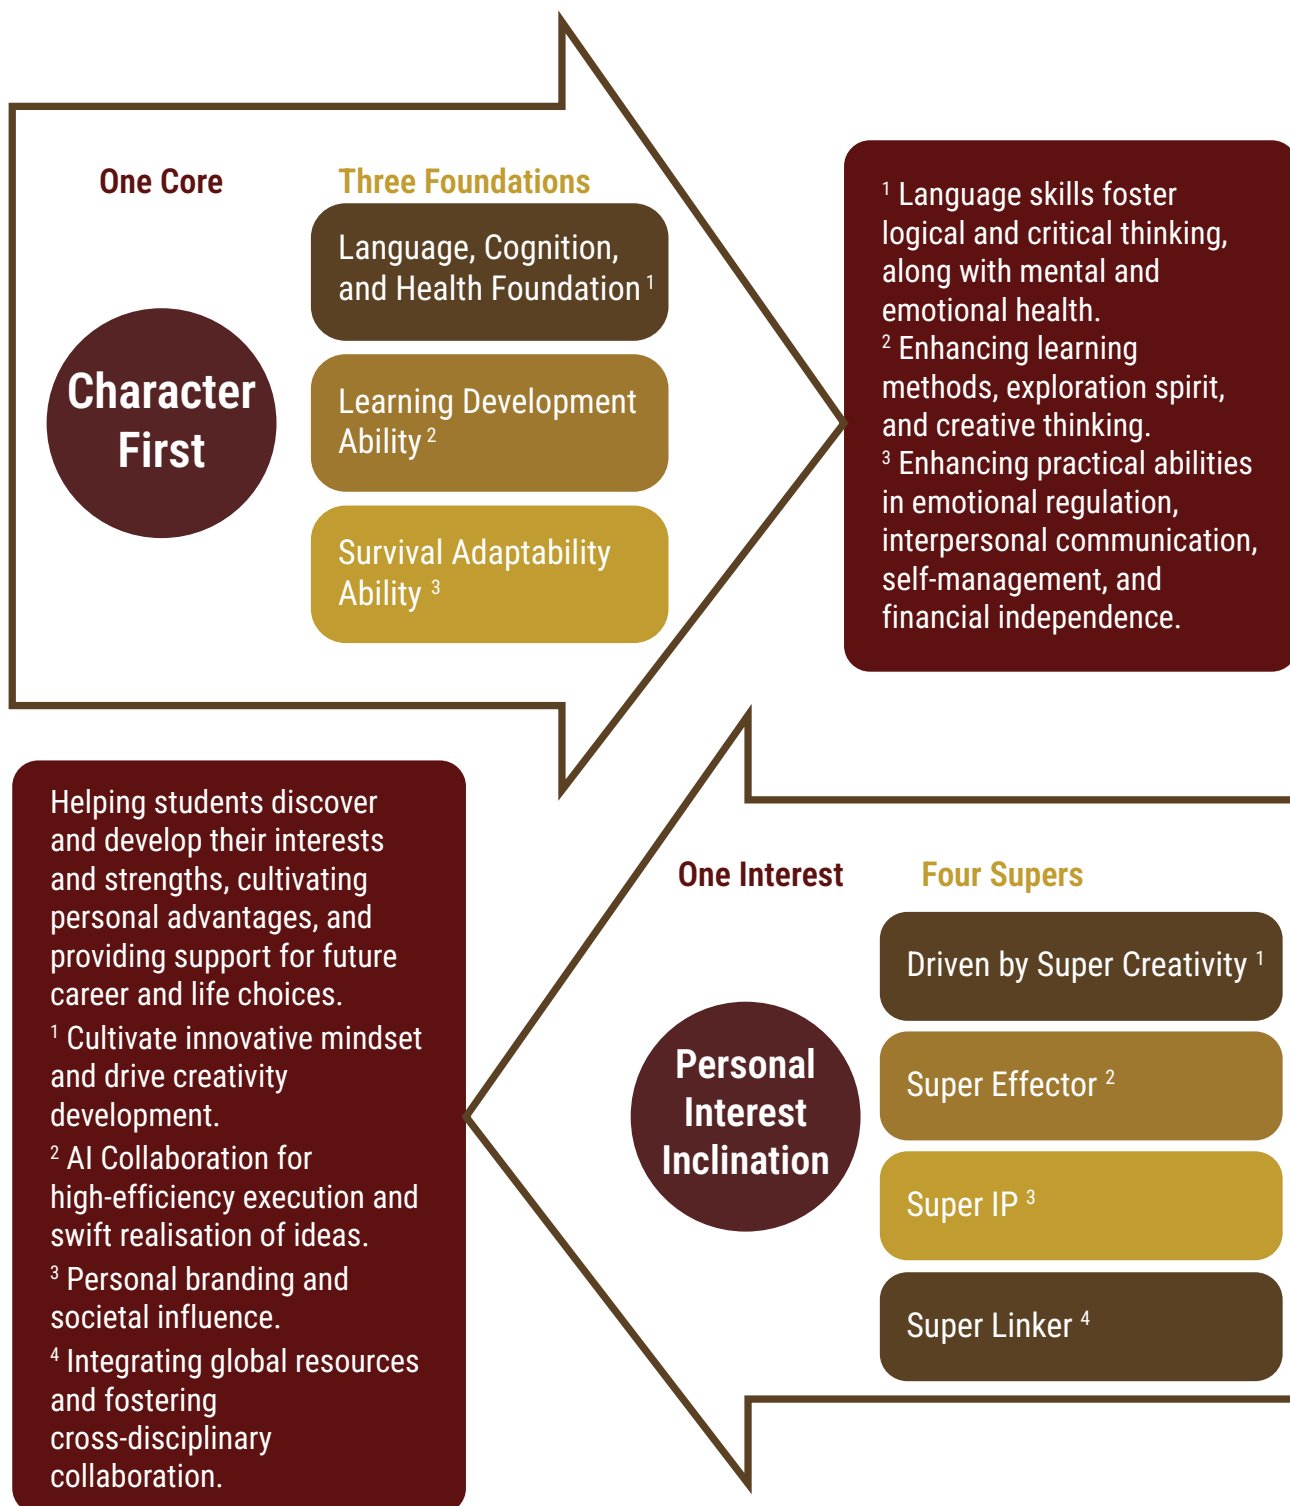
One Core

Three Foundations

Character First

Language, Cognition, and Health Foundation $^1$

Learning Development Ability $^2$

Survival Adaptability Ability $^3$

$^1$ Language skills foster logical and critical thinking, along with mental and emotional health.
$^2$ Enhancing learning methods, exploration spirit, and creative thinking.
$^3$ Enhancing practical abilities in emotional regulation, interpersonal communication, self-management, and financial independence.

Helping students discover and develop their interests and strengths, cultivating personal advantages, and providing support for future career and life choices.
$^1$ Cultivate innovative mindset and drive creativity development.
$^2$ AI Collaboration for high-efficiency execution and swift realisation of ideas.
$^3$ Personal branding and societal influence.
$^4$ Integrating global resources and fostering cross-disciplinary collaboration.

One Interest

Four Supers

Personal Interest Inclination

Driven by Super Creativity $^1$

Super Effector $^2$

Super IP $^3$

Super Linker $^4$